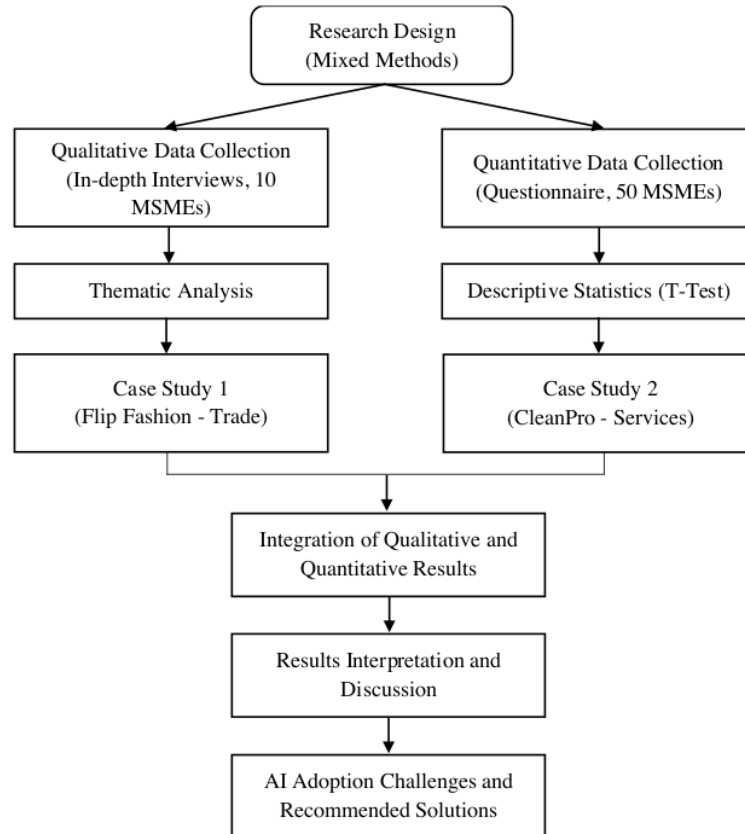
Research Design
(Mixed Methods)

Qualitative Data Collection
(In-depth Interviews, 10 MSMEs)

Thematic Analysis

Case Study 1
(Flip Fashion - Trade)

Quantitative Data Collection
(Questionnaire, 50 MSMEs)

Descriptive Statistics (T-Test)

Case Study 2
(CleanPro - Services)

Integration of Qualitative and Quantitative Results

Results Interpretation and Discussion

AI Adoption Challenges and Recommended Solutions